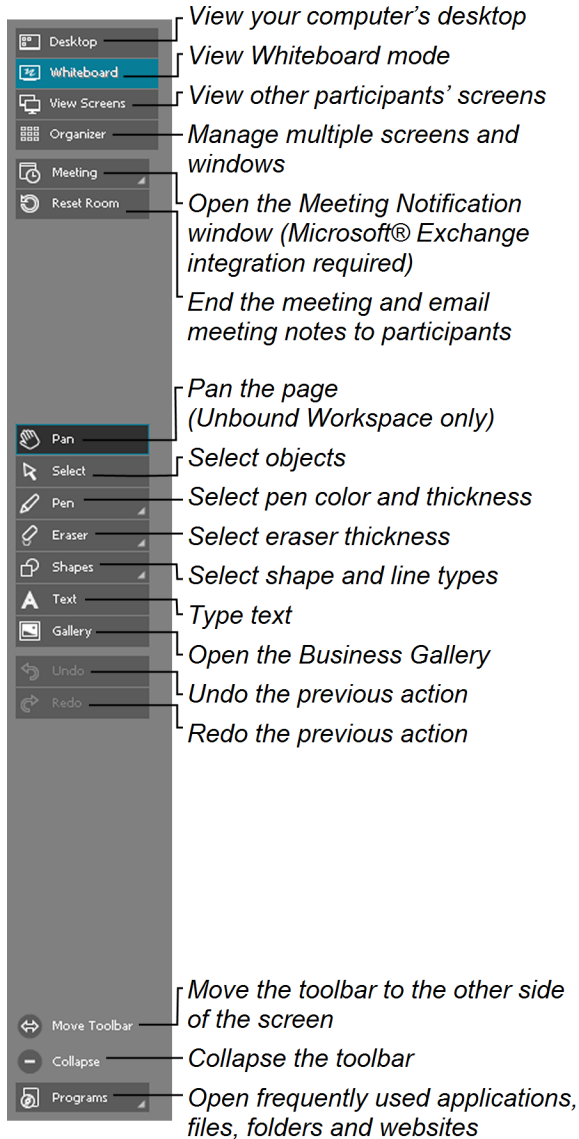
Desktop
View your computer's desktop
Whiteboard
View Whiteboard mode
View Screens
View other participants' screens
Organizer
Manage multiple screens and windows
Meeting
Open the Meeting Notification window (Microsoft® Exchange integration required)
Reset Room
End the meeting and email meeting notes to participants
Pan
Pan the page (Unbound Workspace only)
Select
Select objects
Pen
Select pen color and thickness
Eraser
Select eraser thickness
Shapes
Select shape and line types
Text
Type text
Gallery
Open the Business Gallery
Undo
Undo the previous action
Redo
Redo the previous action
Move Toolbar
Move the toolbar to the other side of the screen
Collapse
Collapse the toolbar
Programs
Open frequently used applications, files, folders and websites